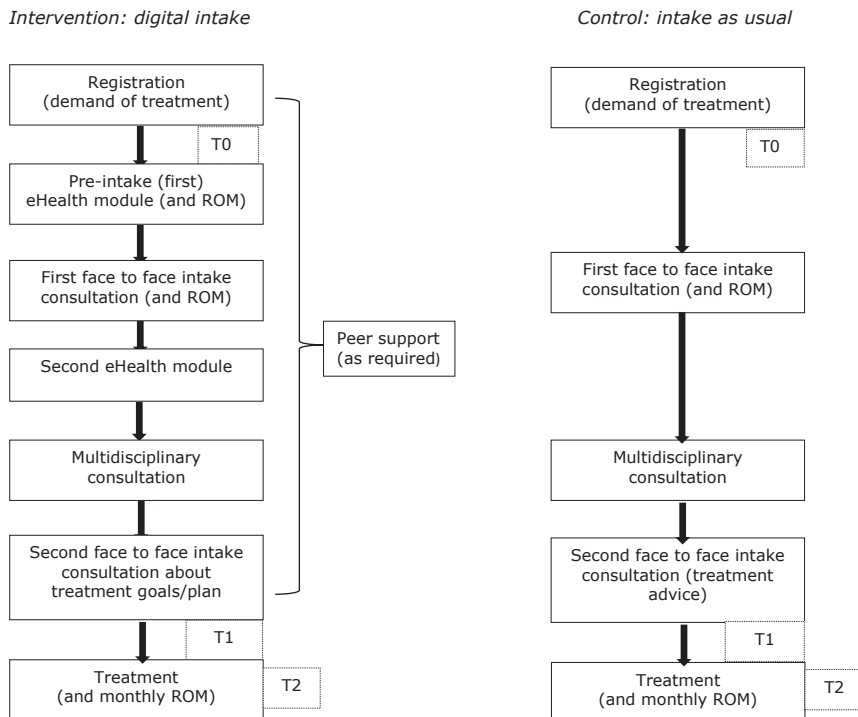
Intervention: digital intake

Registration (demand of treatment)

T0

Pre-intake (first) eHealth module (and ROM)

First face to face intake consultation (and ROM)

Second eHealth module

Multidisciplinary consultation

Second face to face intake consultation about treatment goals/plan

T1

Treatment (and monthly ROM)

T2

Peer support (as required)

Control: intake as usual

Registration (demand of treatment)

T0

First face to face intake consultation (and ROM)

Multidisciplinary consultation

Second face to face intake consultation (treatment advice)

T1

Treatment (and monthly ROM)

T2